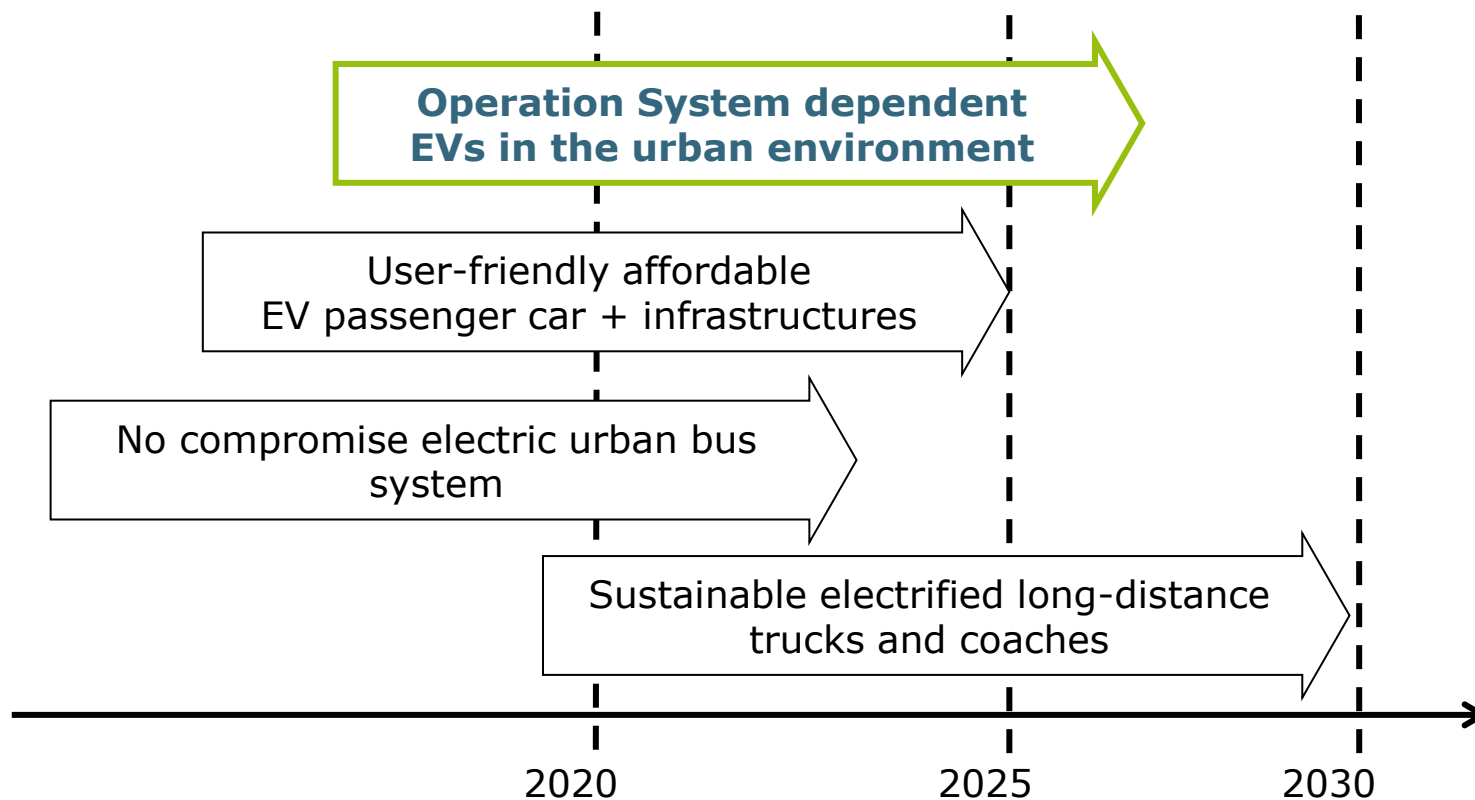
Operation System dependent EVs in the urban environment

User-friendly affordable EV passenger car + infrastructures

No compromise electric urban bus system

Sustainable electrified long-distance trucks and coaches

2020

2025

2030